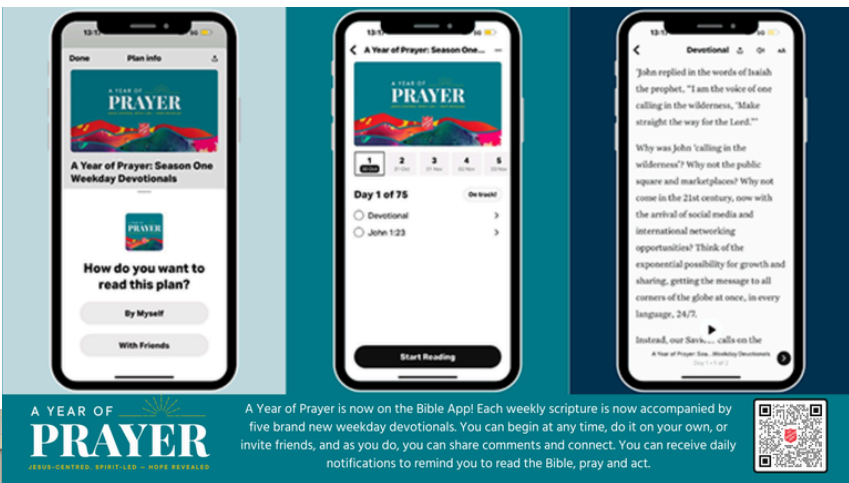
13:1

Done Plan info

A YEAR OF PRAYER

A Year of Prayer: Season One Weekday Devotionals

PRAYER

How do you want to read this plan?

By Myself

With Friends

13:1

A Year of Prayer: Season One...

A YEAR OF PRAYER

1 2 3 4 5

Day 1 of 75

On track!

Devotional

John 1:23

Start Reading

13:1

Devotional

"John replied in the words of Isaiah the prophet, "I am the voice of one calling in the wilderness, 'Make straight the way for the Lord.'"

Why was John 'calling in the wilderness'? Why not the public square and marketplaces? Why not come in the 21st century, now with the arrival of social media and international networking opportunities? Think of the exponential possibility for growth and sharing, getting the message to all corners of the globe at once, in every language, 24/7.

Instead, our Saviour calls on the

A Year of Prayer: Sea... Weekday Devotionals
Day 1 of 2

A YEAR OF PRAYER
JESUS-CENTRED, SPIRIT-LED — HOPE REVEALED

A Year of Prayer is now on the Bible App! Each weekly scripture is now accompanied by five brand new weekday devotionals. You can begin at any time, do it on your own, or invite friends, and as you do, you can share comments and connect. You can receive daily notifications to remind you to read the Bible, pray and act.